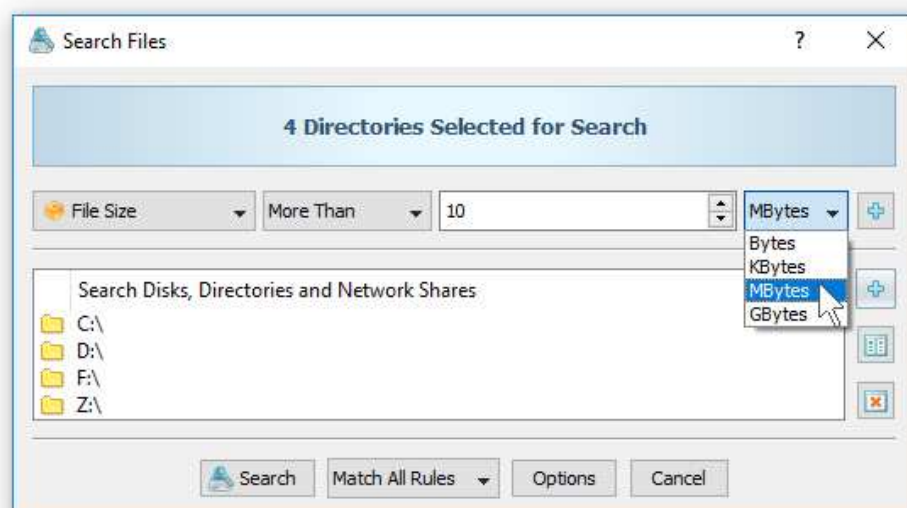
Search Files

?

X

4 Directories Selected for Search

File Size

More Than

10

MBytes

Bytes
KBytes
MBytes
GBytes

Search Disks, Directories and Network Shares

C:\
D:\
F:\
Z:\

Search

Match All Rules

Options

Cancel